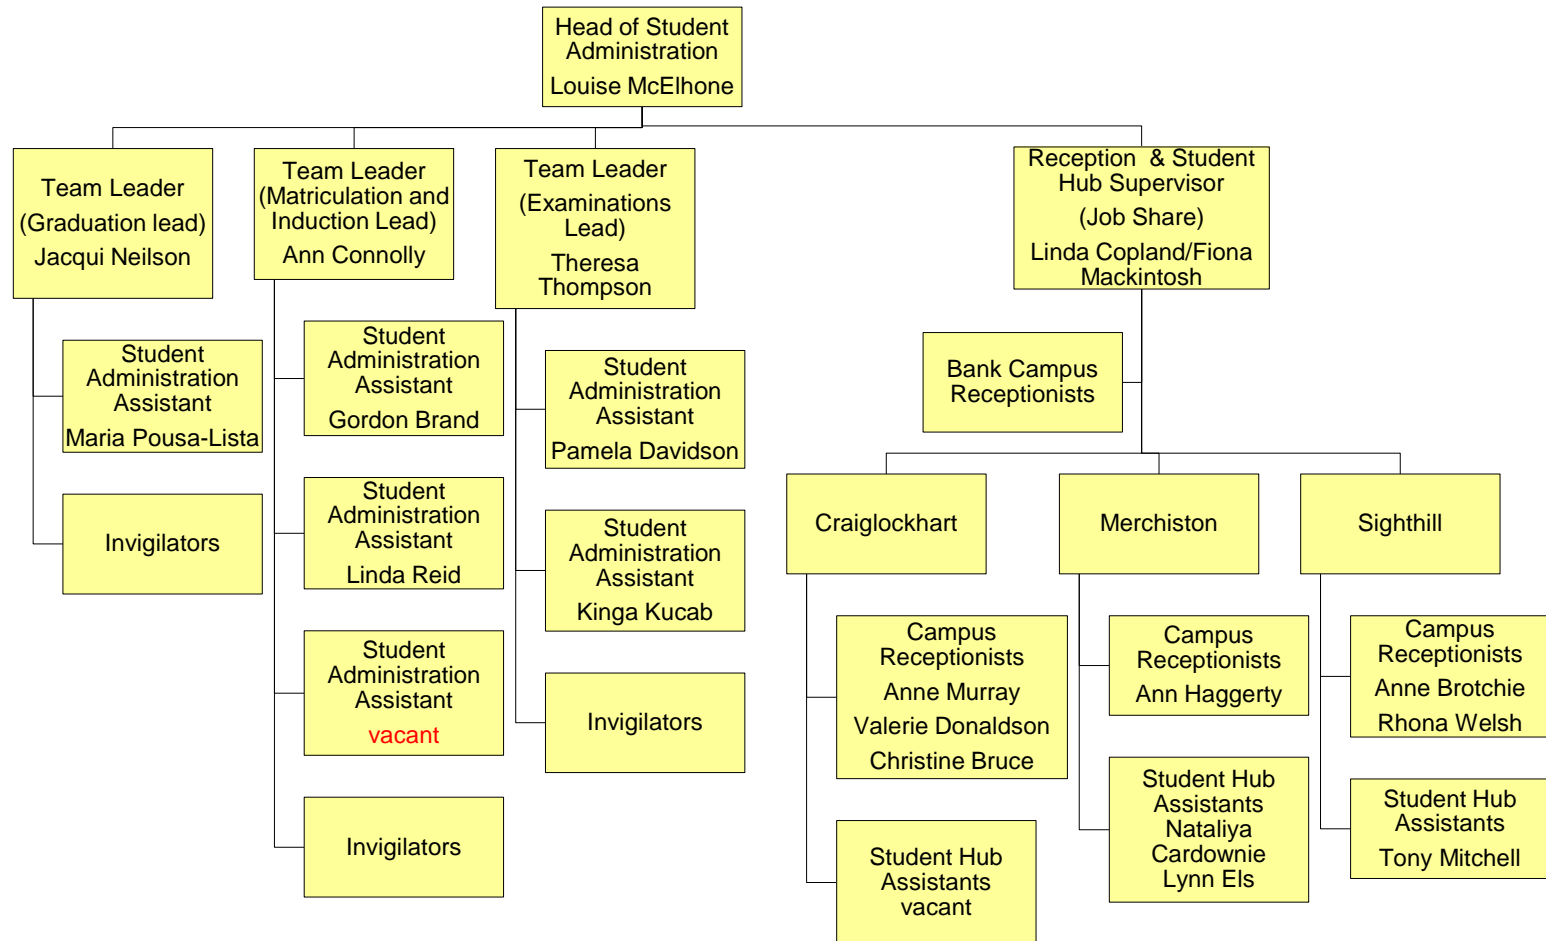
Head of Student Administration
Louise McElhone

Team Leader
(Graduation lead)
Jacqui Neilson

Student Administration Assistant
Maria Pousa-Lista

Invigilators

Team Leader
(Matriculation and Induction Lead)
Ann Connolly

Student Administration Assistant
Gordon Brand

Student Administration Assistant
Linda Reid

Student Administration Assistant
vacant

Invigilators

Team Leader
(Examinations Lead)
Theresa Thompson

Student Administration Assistant
Pamela Davidson

Student Administration Assistant
Kinga Kucab

Invigilators

Reception & Student Hub Supervisor
(Job Share)
Linda Copland/Fiona Mackintosh

Bank Campus Receptionists

Craiglockhart

Campus Receptionists
Anne Murray
Valerie Donaldson
Christine Bruce

Student Hub Assistants
vacant

Merchiston

Campus Receptionists
Ann Haggerty

Student Hub Assistants
Nataliya Cardownie
Lynn Els

Sighthill

Campus Receptionists
Anne Brotchie
Rhona Welsh

Student Hub Assistants
Tony Mitchell